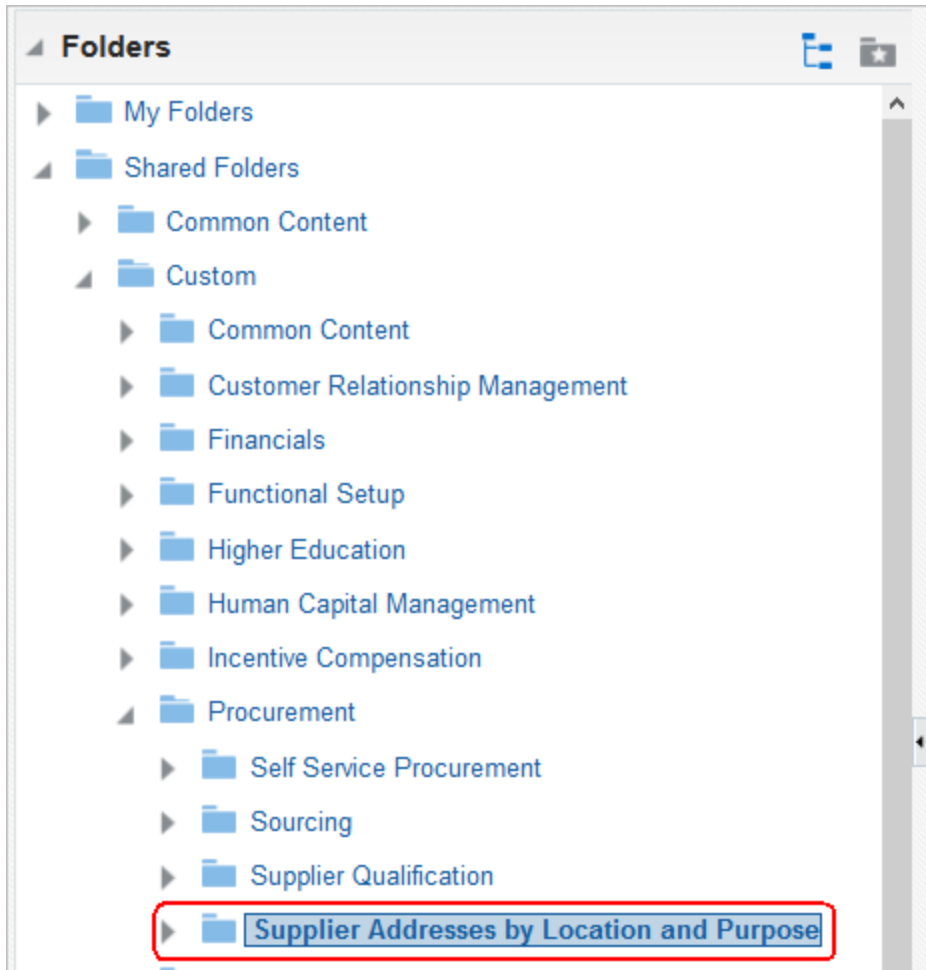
Folders

My Folders
Shared Folders
Common Content
Custom
Common Content
Customer Relationship Management
Financials
Functional Setup
Higher Education
Human Capital Management
Incentive Compensation
Procurement
Self Service Procurement
Sourcing
Supplier Qualification
Supplier Addresses by Location and Purpose